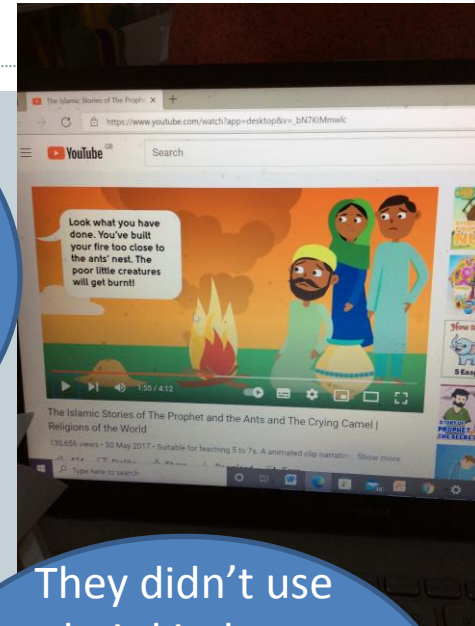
The Islamic Stories of The Prophe ×

https://www.youtube.com/watch?app=desktop&v=_bN7KiMmwlc

YouTube GB

Search

Look what you have done. You've built your fire too close to the ants' nest. The poor little creatures will get burnt!

1:55 / 4:12

The Islamic Stories of The Prophet and the Ants and The Crying Camel | Religions of the World

130,656 views • 30 May 2017 • Suitable for teaching 5 to 7s. A animated clip narratin... Show more

Type here to search

How to

5 Eas

STORY OF PROPHET THE SECRET

They didn't use
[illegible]